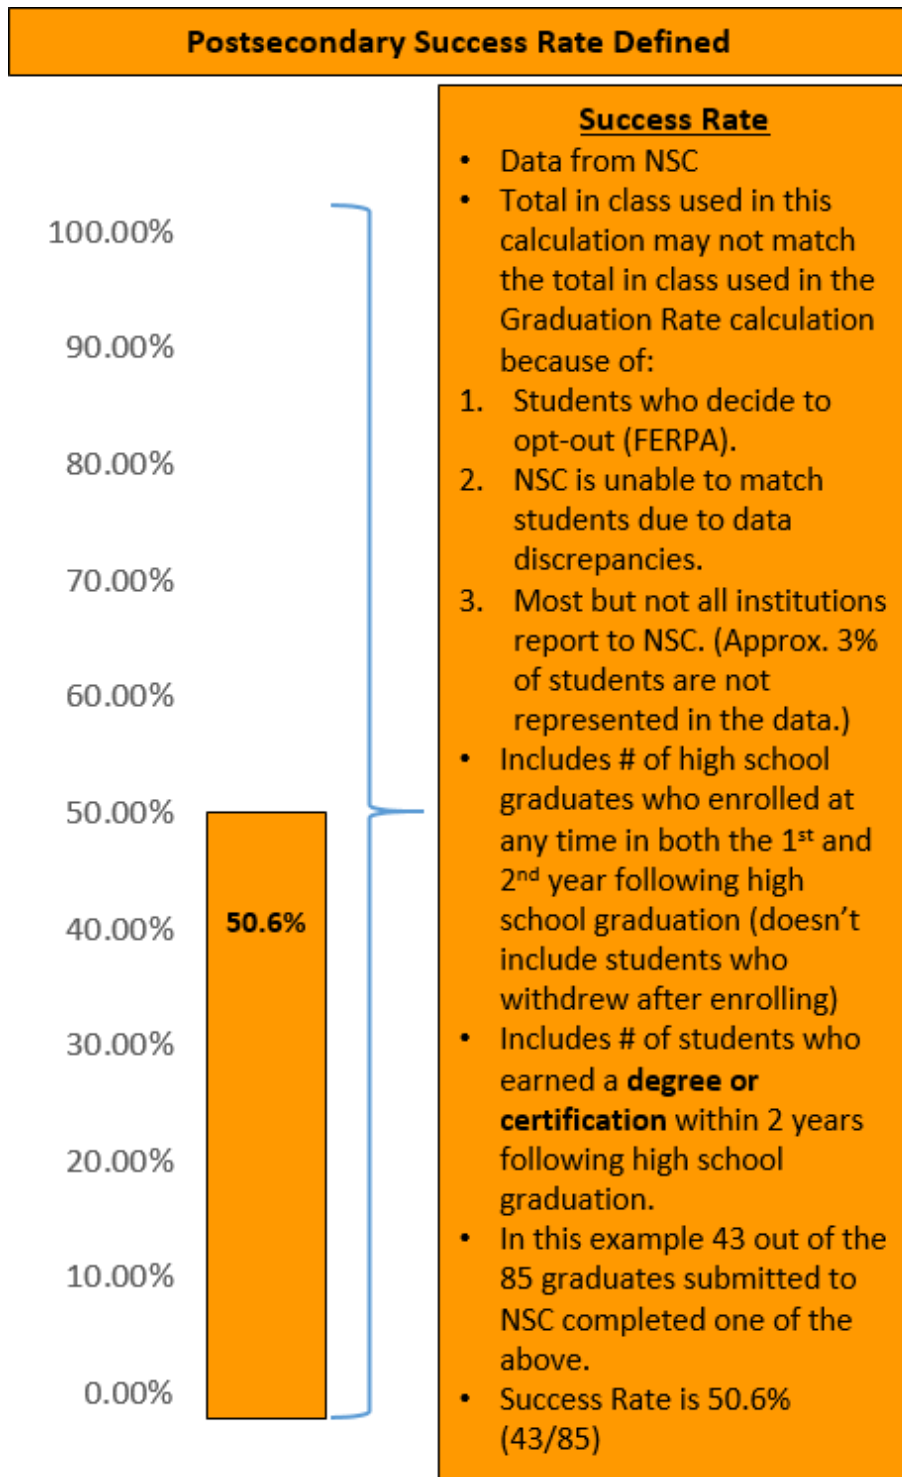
Postsecondary Success Rate Defined

100.00%
90.00%
80.00%
70.00%
60.00%
50.00%
40.00%
30.00%
20.00%
10.00%
0.00%

50.6%

Success Rate

- Data from NSC
- Total in class used in this calculation may not match the total in class used in the Graduation Rate calculation because of:

1. Students who decide to opt-out (FERPA).
2. NSC is unable to match students due to data discrepancies.
3. Most but not all institutions report to NSC. (Approx. 3% of students are not represented in the data.)

- Includes # of high school graduates who enrolled at any time in both the $1^{st}$ and $2^{nd}$ year following high school graduation (doesn't include students who withdrew after enrolling)
- Includes # of students who earned a **degree or certification** within 2 years following high school graduation.
- In this example 43 out of the 85 graduates submitted to NSC completed one of the above.
- Success Rate is 50.6% (43/85)